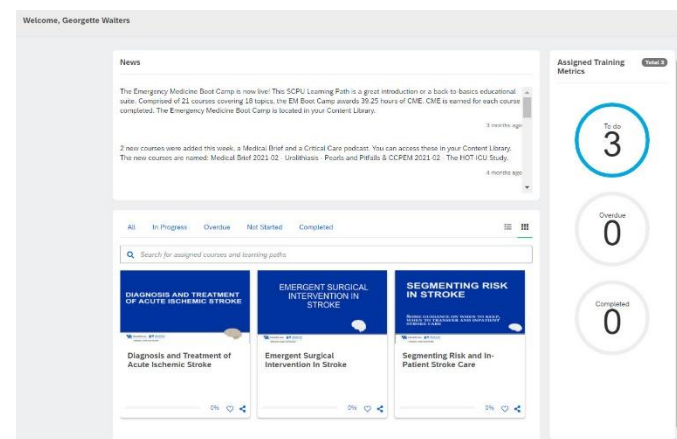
Welcome, Georgette Walters

News

The Emergency Medicine Boot Camp is now live! This SCPU Learning Path is a great introduction or a back to basics educational suite. Comprised of 21 courses covering 18 topics, the EM Boot Camp awards 39.25 hours of CME. CME is earned for each course completed. The Emergency Medicine Boot Camp is located in your Content Library.

3 months ago

2 new courses were added this week, a Medical Brief and a Critical Care podcast. You can access these in your Content Library. The new courses are named: Medical Brief 2021 02 : Urolithiasis - Pearls and Pitfalls & CCPEM 2021 02 - The HOT ICU Study.

4 months ago

All In Progress Overdue Not Started Completed

Search for assigned courses and learning paths

DIAGNOSIS AND TREATMENT OF ACUTE ISCHEMIC STROKE

Diagnosis and Treatment of Acute Ischemic Stroke

0%

EMERGENT SURGICAL INTERVENTION IN STROKE

Emergent Surgical Intervention In Stroke

0%

SEGMENTING RISK IN STROKE

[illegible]

Segmenting Risk and In-Patient Stroke Care

0%

Assigned Training Metrics

Total 3

To do
3

Overdue
0

Completed
0